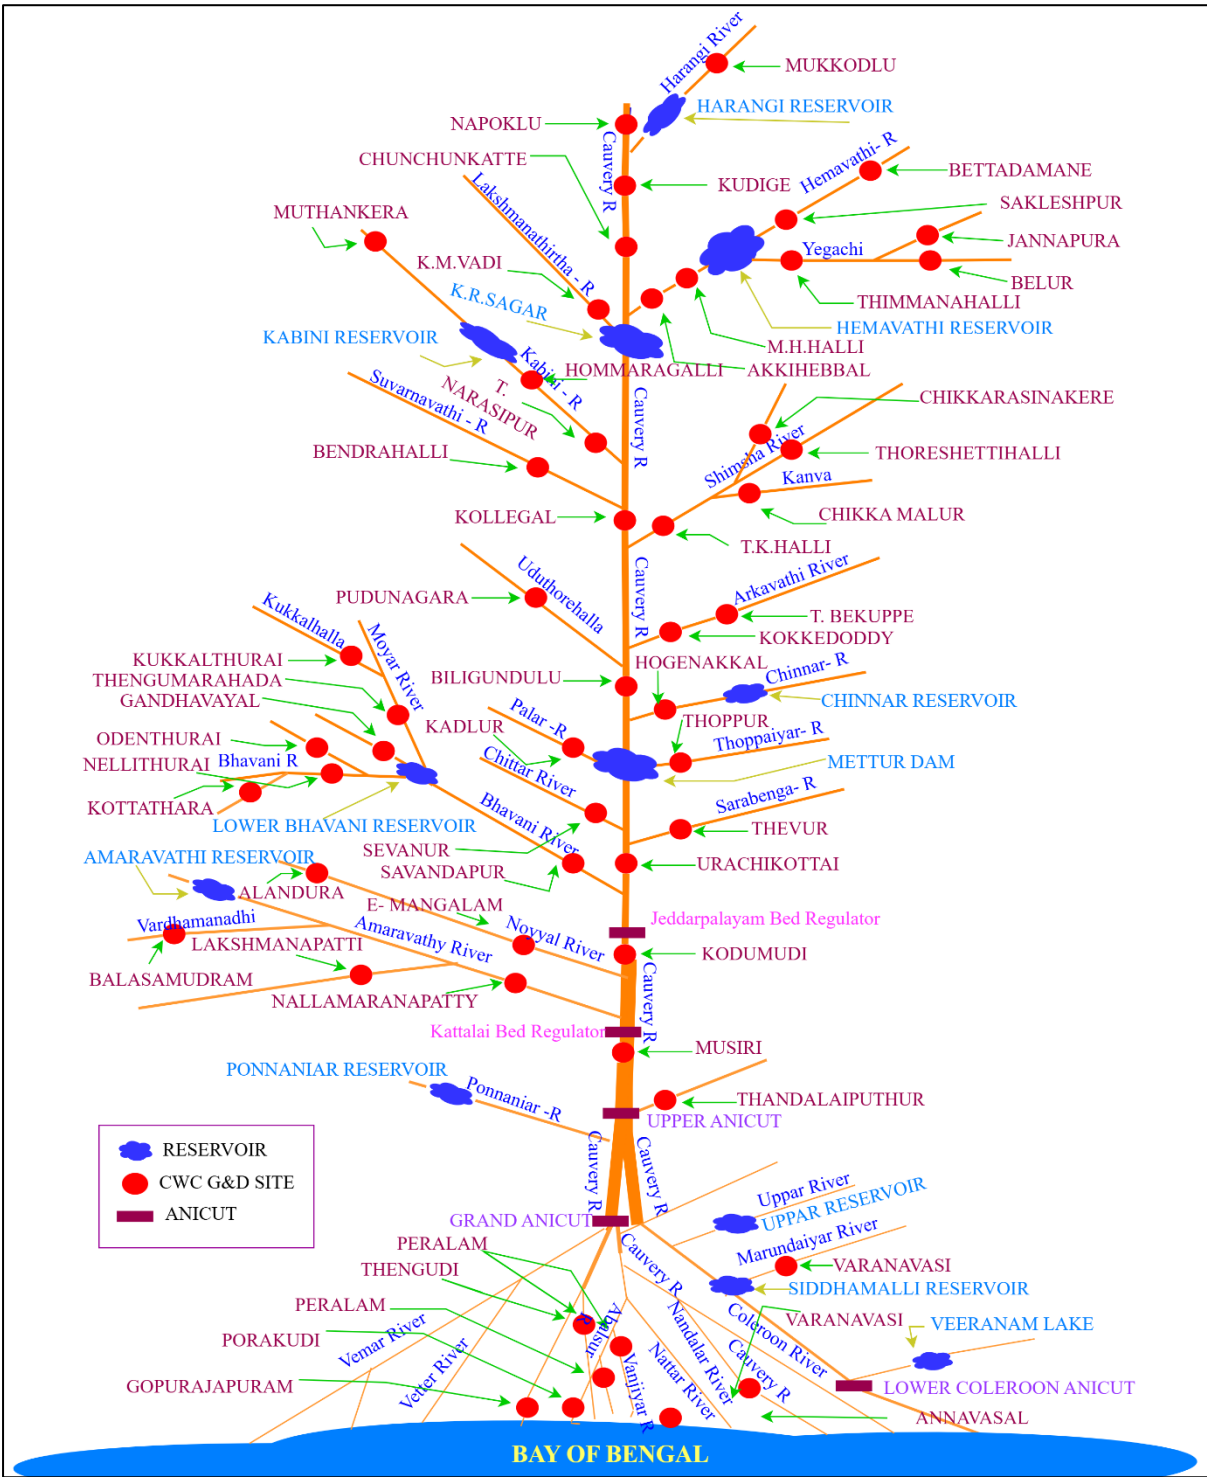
Harangi River
MUKKODLU
HARANGI RESERVOIR
NAPOKLU
Cauvery R
CHUNCHUNKATTE
KUDIGE
Hemavathi- R
BETTADAMANE
SAKLESHPUR
MUTHANKERA
Lakshmanathirtha - R
JANNAPURA
Yegachi
BELUR
K.M.VADI
THIMMANAHALLI
K.R.SAGAR
HEMAVATHI RESERVOIR
KABINI RESERVOIR
M.H.HALLI
Kabini - R
HOMMARAGALLI
AKKIHEBBAL
T. NARASIPUR
Suvarnavathi - R
Cauvery R
CHIKKARASINAKERE
Shimsha River
THORESHETTIHALLI
BENDRAHALLI
Kanva
KOLLEGAL
CHIKKA MALUR
T.K.HALLI
Uduthorehalla
Cauvery R
Arkavathi River
PUDUNAGARA
T. BEKUPPE
Kukkalhalla
KOKKEDODDY
Moyar River
HOGENAKKAL
KUKKALTHURAI
Chinnar- R
THENGUMARAHADA
BILIGUNDULU
CHINNAR RESERVOIR
GANDHAVAYAL
THOPPUR
KADLUR
Palar -R
ODENTHURAI
Thoppaiyar- R
Bhavani R
NELLITHURAI
Chittar River
METTUR DAM
KOTTATHARA
Sarabenga- R
LOWER BHAVANI RESERVOIR
Bhavani River
THEVUR
SEVANUR
AMARAVATHI RESERVOIR
SAVANDAPUR
URACHIKOTTAI
ALANDURA
E- MANGALAM
Jeddarpalayam Bed Regulator
Vardhamanadhi
Noyyal River
Amaravathy River
LAKSHMANAPATTI
KODUMUDI
BALASAMUDRAM
Cauvery R
NALLAMARANAPATTY
Kattalai Bed Regulator
MUSIRI
PONNANIAR RESERVOIR
Ponnaniar -R
THANDALAIPUTHUR
UPPER ANICUT
RESERVOIR
CWC G&D SITE
ANICUT
Cauvery R
Cauvery R
Uppar River
UPPAR RESERVOIR
GRAND ANICUT
Marundaiyar River
PERALAM
Cauvery R
VARANAVASI
THENGUDI
SIDDHAMALLI RESERVOIR
Arasalar
Nandalar River
VARANAVASI
VEERANAM LAKE
PERALAM
Coleroon River
Vemar River
PORAKUDI
Vanjiyar R
Cauvery R
Vetter River
Nattar River
GOPURAJAPURAM
LOWER COLEROON ANICUT
ANNAVASAL
BAY OF BENGAL